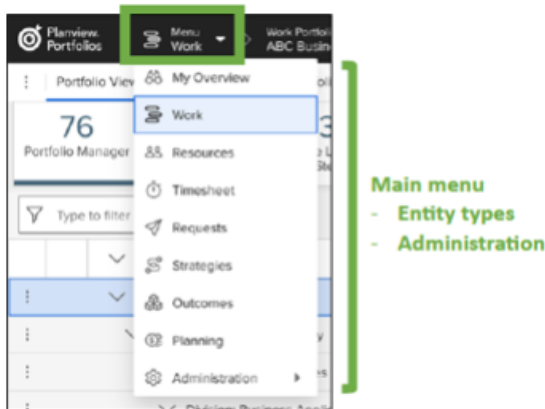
Planview. Portfolios

Menu
Work

Work Portfolio
ABC Busin

Portfolio View

76
Portfolio Manager

Type to filter

My Overview

Work

Resources

Timesheet

Requests

Strategies

Outcomes

Planning

Administration

Main menu
- Entity types
- Administration